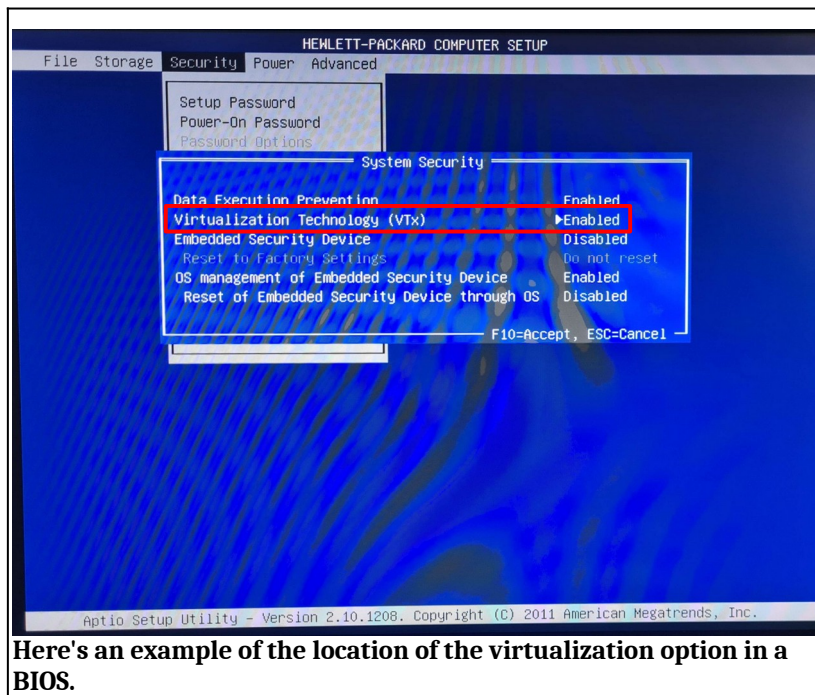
HEWLETT-PACKARD COMPUTER SETUP

File Storage Security Power Advanced

Setup Password
Power-On Password
Password Options

System Security

| | |
|---|---|
| Data Execution Prevention | Enabled |
| Virtualization Technology (VTx) | ►Enabled |
| Embedded Security Device | Disabled |
| Reset to Factory Settings | Do not reset |
| OS management of Embedded Security Device | Enabled |
| Reset of Embedded Security Device through OS | Disabled |

F10=Accept, ESC=Cancel

Aptio Setup Utility – Version 2.10.1208. Copyright (C) 2011 American Megatrends, Inc.

Here's an example of the location of the virtualization option in a BIOS.